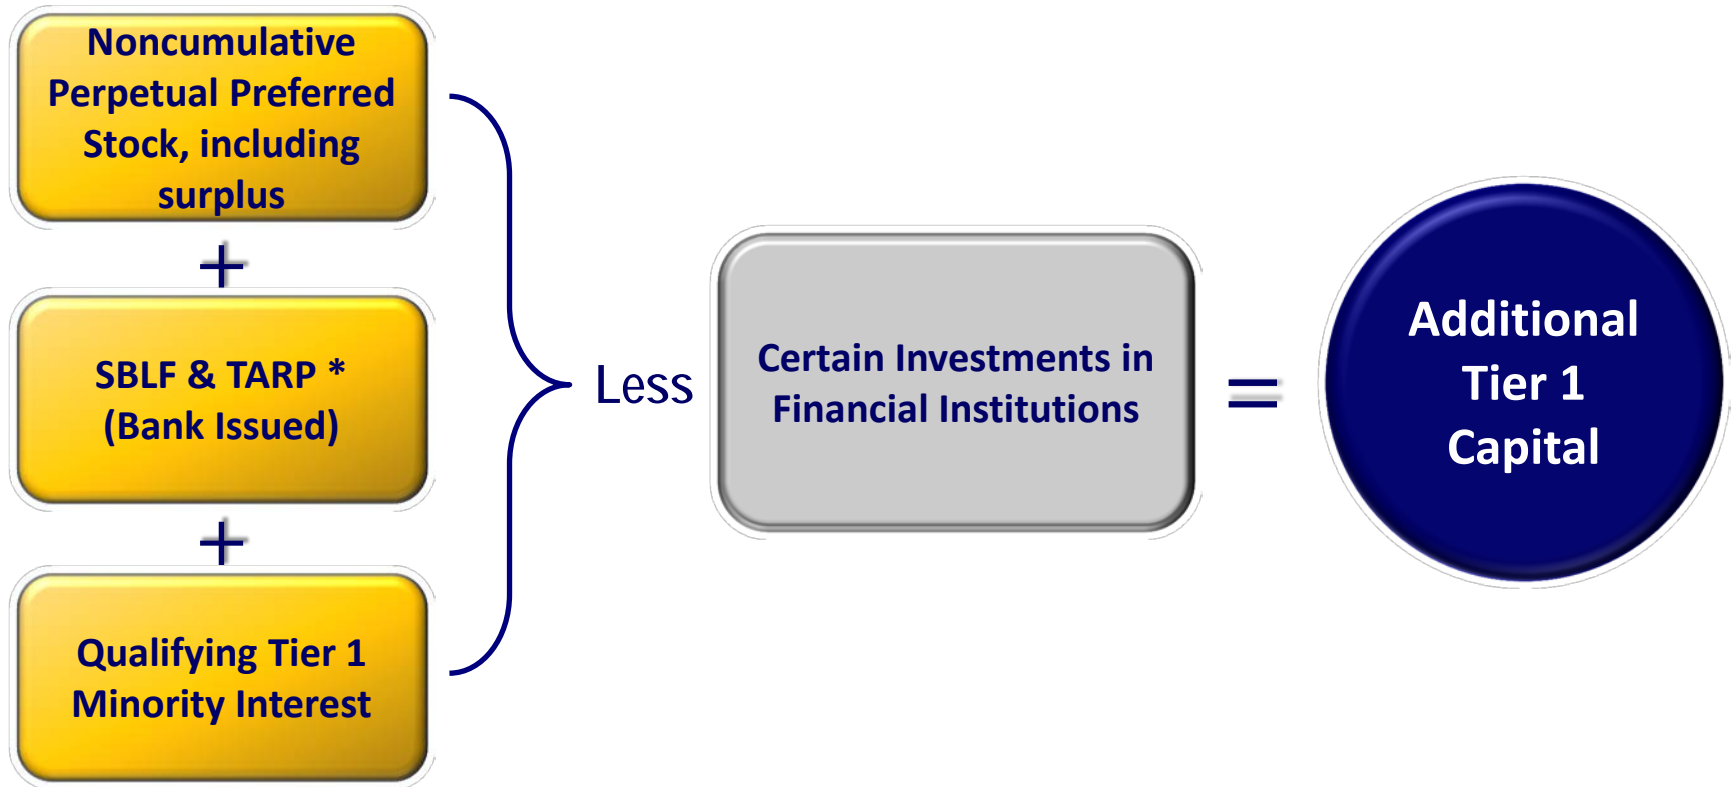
Noncumulative Perpetual Preferred Stock, including surplus

+

SBLF & TARP *
(Bank Issued)

+

Qualifying Tier 1 Minority Interest

Less

Certain Investments in Financial Institutions

=

Additional Tier 1 Capital